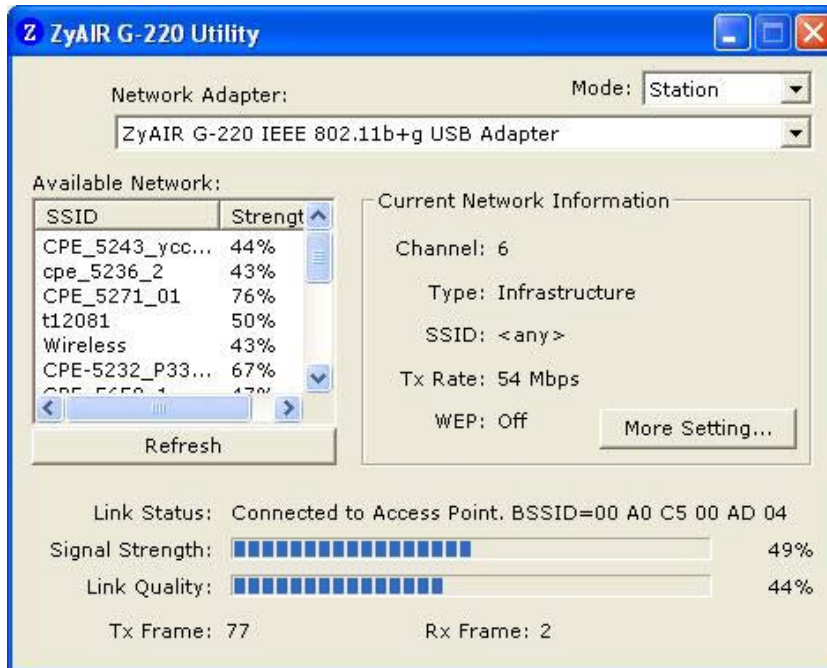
ZyAIR G-220 Utility

Network Adapter:

Mode: Station

ZyAIR G-220 IEEE 802.11b+g USB Adapter

Available Network:

| SSID | Strengt |
|---|---|
| CPE_5243_ycc... | 44% |
| cpe_5236_2 | 43% |
| CPE_5271_01 | 76% |
| t12081 | 50% |
| Wireless | 43% |
| CPE-5232_P33... | 67% |
| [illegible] | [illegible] |

Refresh

Current Network Information

Channel: 6

Type: Infrastructure

SSID: <any>

Tx Rate: 54 Mbps

WEP: Off

More Setting...

Link Status: Connected to Access Point. BSSID=00 A0 C5 00 AD 04

Signal Strength: 49%

Link Quality: 44%

Tx Frame: 77

Rx Frame: 2